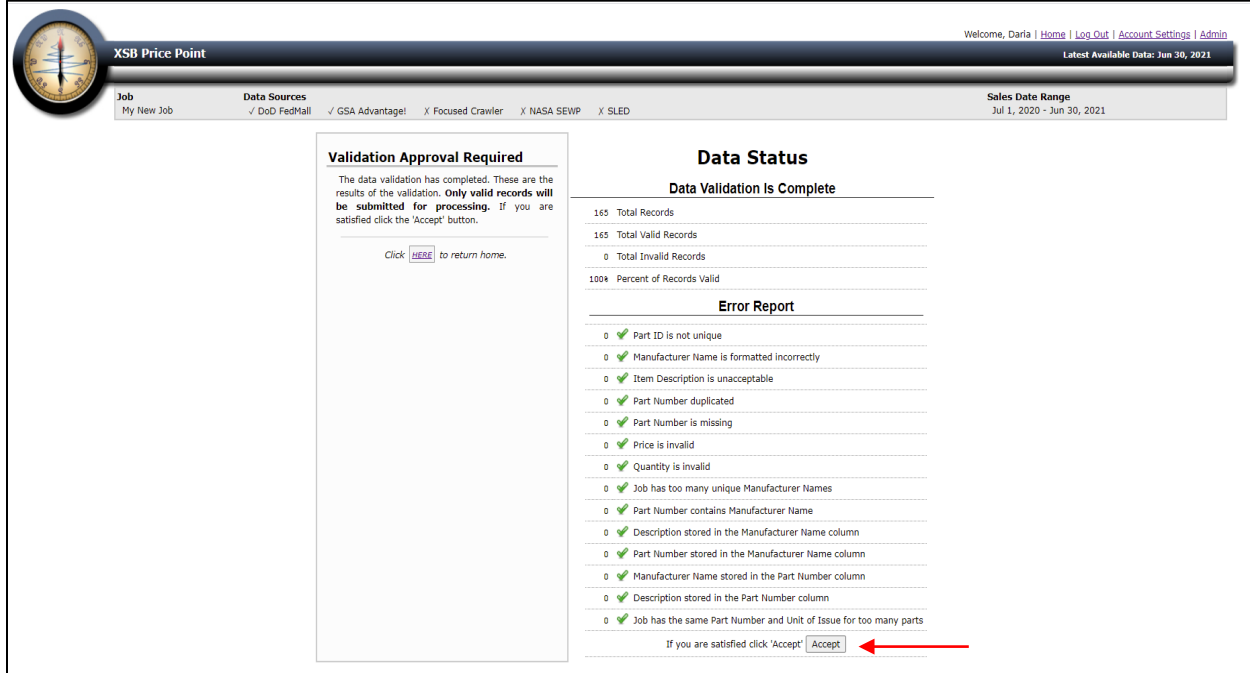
Welcome, Daria | Home | Log Out | Account Settings | Admin

XSB Price Point

Latest Available Data: Jun 30, 2021

Job
My New Job

Data Sources
✓ DoD FedMall ✓ GSA Advantage! ✗ Focused Crawler ✗ NASA SEWP ✗ SLED

Sales Date Range
Jul 1, 2020 - Jun 30, 2021

Validation Approval Required

The data validation has completed. These are the results of the validation. **Only valid records will be submitted for processing.** If you are satisfied click the 'Accept' button.

Click HERE to return home.

Data Status

Data Validation Is Complete

165 Total Records
165 Total Valid Records
0 Total Invalid Records
100% Percent of Records Valid

Error Report

0 ✓ Part ID is not unique
0 ✓ Manufacturer Name is formatted incorrectly
0 ✓ Item Description is unacceptable
0 ✓ Part Number duplicated
0 ✓ Part Number is missing
0 ✓ Price is invalid
0 ✓ Quantity is invalid
0 ✓ Job has too many unique Manufacturer Names
0 ✓ Part Number contains Manufacturer Name
0 ✓ Description stored in the Manufacturer Name column
0 ✓ Part Number stored in the Manufacturer Name column
0 ✓ Manufacturer Name stored in the Part Number column
0 ✓ Description stored in the Part Number column
0 ✓ Job has the same Part Number and Unit of Issue for too many parts

If you are satisfied click 'Accept' Accept